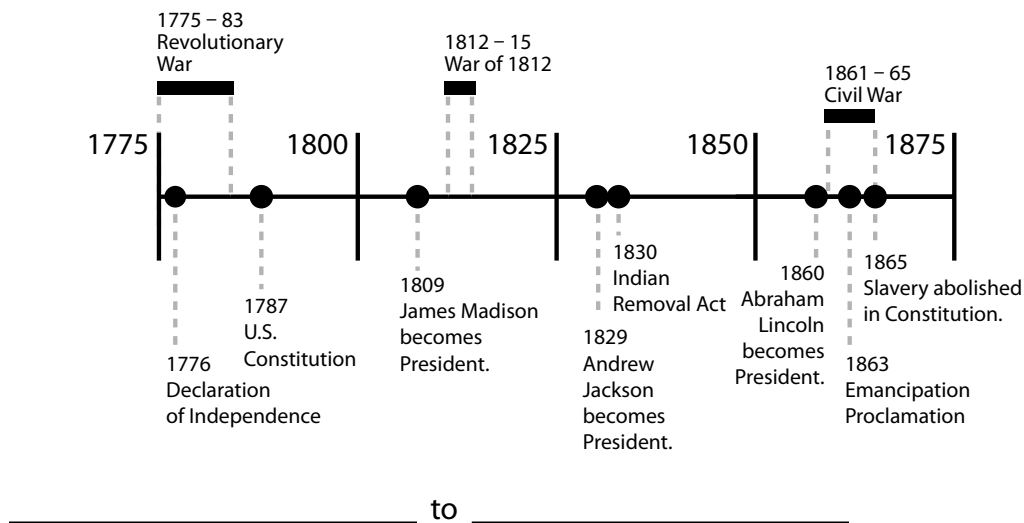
1775 – 83
Revolutionary War

1812 – 15
War of 1812

1861 – 65
Civil War

1775

1800

1825

1850

1875

1776
Declaration of Independence

1787
U.S. Constitution

1809
James Madison becomes President.

1829
Andrew Jackson becomes President.

1830
Indian Removal Act

1860
Abraham Lincoln becomes President.

1863
Emancipation Proclamation

1865
Slavery abolished in Constitution.

______________ to ______________